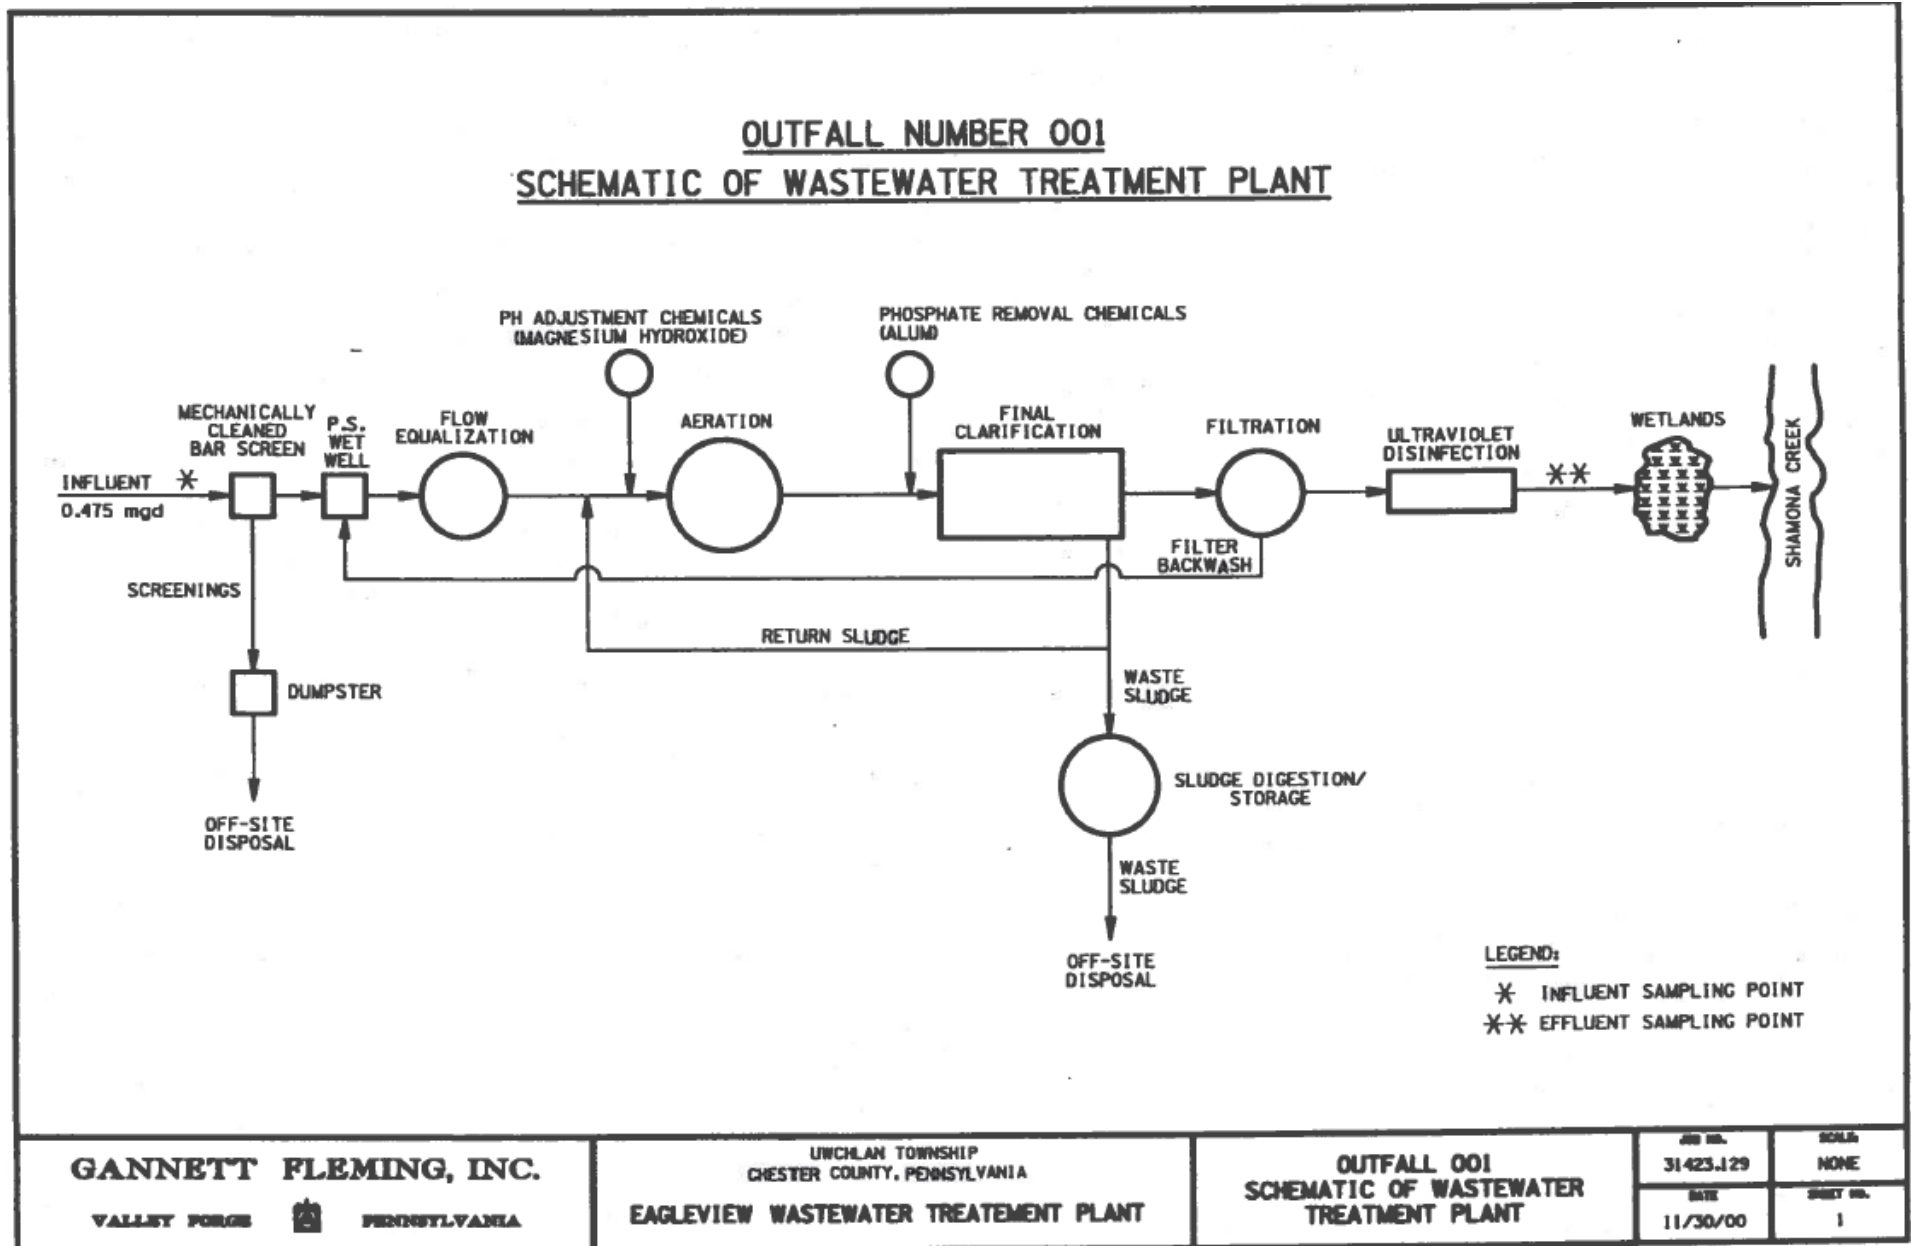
OUTFALL NUMBER 001
SCHEMATIC OF WASTEWATER TREATMENT PLANT

PH ADJUSTMENT CHEMICALS (MAGNESIUM HYDROXIDE)

PHOSPHATE REMOVAL CHEMICALS (ALUM)

MECHANICALLY CLEANED BAR SCREEN

P.S. WET WELL

FLOW EQUALIZATION

AERATION

FINAL CLARIFICATION

FILTRATION

ULTRAVIOLET DISINFECTION

WETLANDS

SHAMONA CREEK

INFLUENT
0.475 mgd

FILTER BACKWASH

SCREENINGS

RETURN SLUDGE

DUMPSTER

WASTE SLUDGE

SLUDGE DIGESTION/ STORAGE

OFF-SITE DISPOSAL

WASTE SLUDGE

OFF-SITE DISPOSAL

LEGEND:
INFLUENT SAMPLING POINT
EFFLUENT SAMPLING POINT

GANNETT FLEMING, INC.
VALLEY FORGE PENNSYLVANIA

UWCHLAN TOWNSHIP
CHESTER COUNTY, PENNSYLVANIA
EAGLEVIEW WASTEWATER TREATEMENT PLANT

OUTFALL 001
SCHEMATIC OF WASTEWATER TREATMENT PLANT

| JOB NO. | SCALE |
|---|---|
| 31423.129 | NONE |
| DATE | SHEET NO. |
| 11/30/00 | 1 |